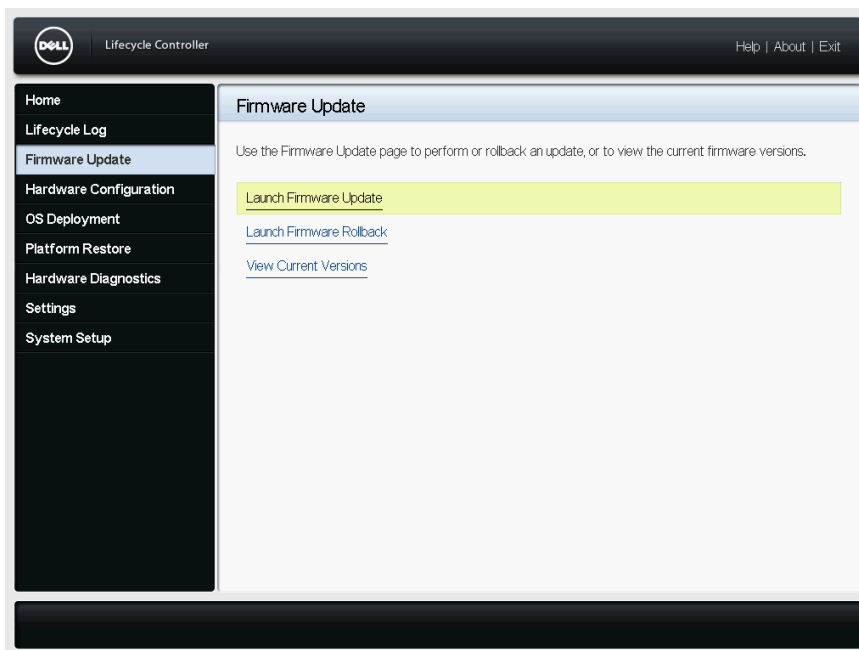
DELL Lifecycle Controller

Help | About | Exit

Home
Lifecycle Log
Firmware Update
Hardware Configuration
OS Deployment
Platform Restore
Hardware Diagnostics
Settings
System Setup

Firmware Update

Use the Firmware Update page to perform or rollback an update, or to view the current firmware versions.

Launch Firmware Update

Launch Firmware Rollback

View Current Versions